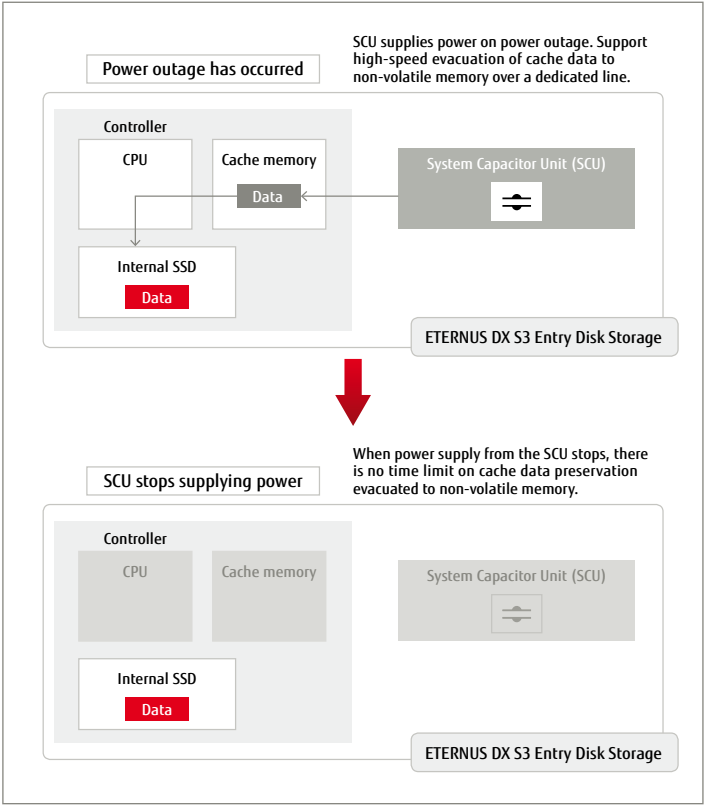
Power outage has occurred

SCU supplies power on power outage. Support high-speed evacuation of cache data to non-volatile memory over a dedicated line.

Controller

CPU

Cache memory

Data

System Capacitor Unit (SCU)

Internal SSD

Data

ETERNUS DX S3 Entry Disk Storage

SCU stops supplying power

When power supply from the SCU stops, there is no time limit on cache data preservation evacuated to non-volatile memory.

Controller

CPU

Cache memory

System Capacitor Unit (SCU)

Internal SSD

Data

ETERNUS DX S3 Entry Disk Storage